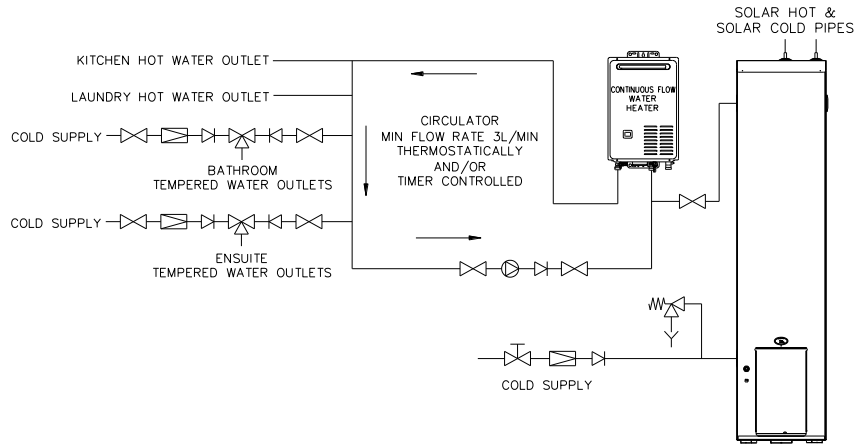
SOLAR HOT &
SOLAR COLD PIPES

KITCHEN HOT WATER OUTLET

LAUNDRY HOT WATER OUTLET

COLD SUPPLY

BATHROOM
TEMPERED WATER OUTLETS

COLD SUPPLY

ENSUITE
TEMPERED WATER OUTLETS

CIRCULATOR
MIN FLOW RATE 3L/MIN
THERMOSTATICALLY
AND/OR
TIMER CONTROLLED

CONTINUOUS FLOW
WATER
HEATER

COLD SUPPLY